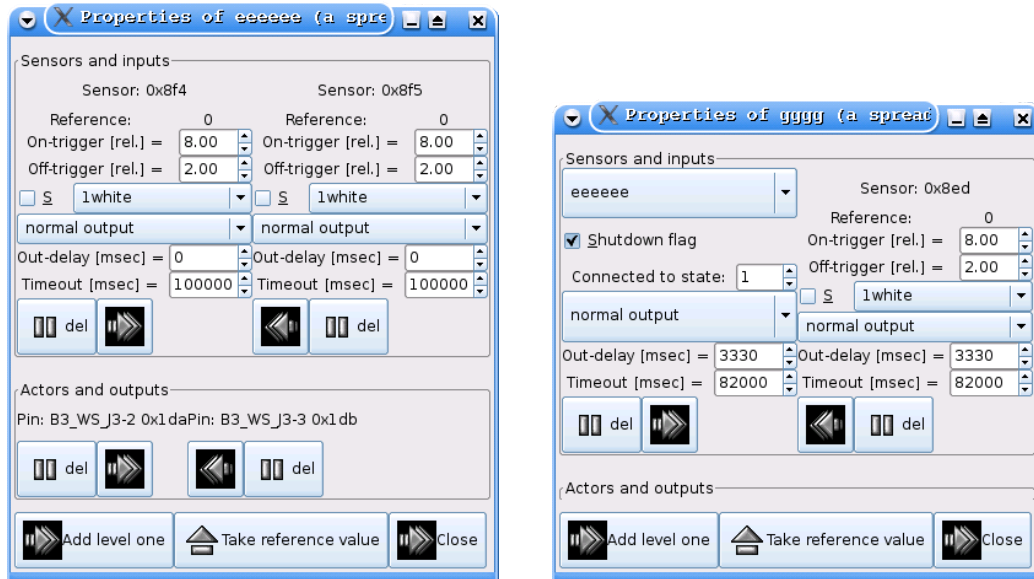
Properties of eeeeee (a spre

Sensors and inputs

Sensor: 0x8f4

Reference: 0
On-trigger [rel.] = 8.00
Off-trigger [rel.] = 2.00
S 1white
normal output
Out-delay [msec] = 0
Timeout [msec] = 100000
del

Sensor: 0x8f5

Reference: 0
On-trigger [rel.] = 8.00
Off-trigger [rel.] = 2.00
S 1white
normal output
Out-delay [msec] = 0
Timeout [msec] = 100000
del

Actors and outputs

Pin: B3_WS_J3-2 0x1daPin: B3_WS_J3-3 0x1db
del
del

Add level one
Take reference value
Close

Properties of gggg (a spread

Sensors and inputs

eeeeee
Shutdown flag
Connected to state: 1
normal output
Out-delay [msec] = 3330
Timeout [msec] = 82000
del

Sensor: 0x8ed
Reference: 0
On-trigger [rel.] = 8.00
Off-trigger [rel.] = 2.00
S 1white
normal output
Out-delay [msec] = 3330
Timeout [msec] = 82000
del

Actors and outputs

Add level one
Take reference value
Close